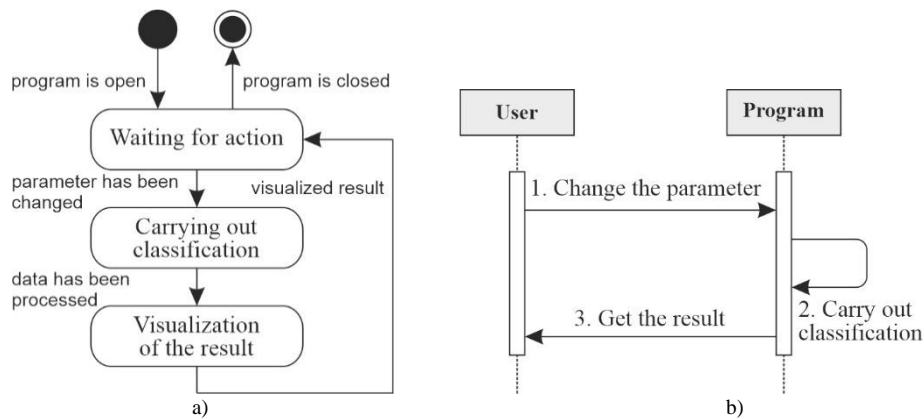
program is open

program is closed

Waiting for action

parameter has been changed

visualized result

Carrying out classification

data has been processed

Visualization of the result

a)

User

Program

1. Change the parameter

2. Carry out classification

3. Get the result

b)